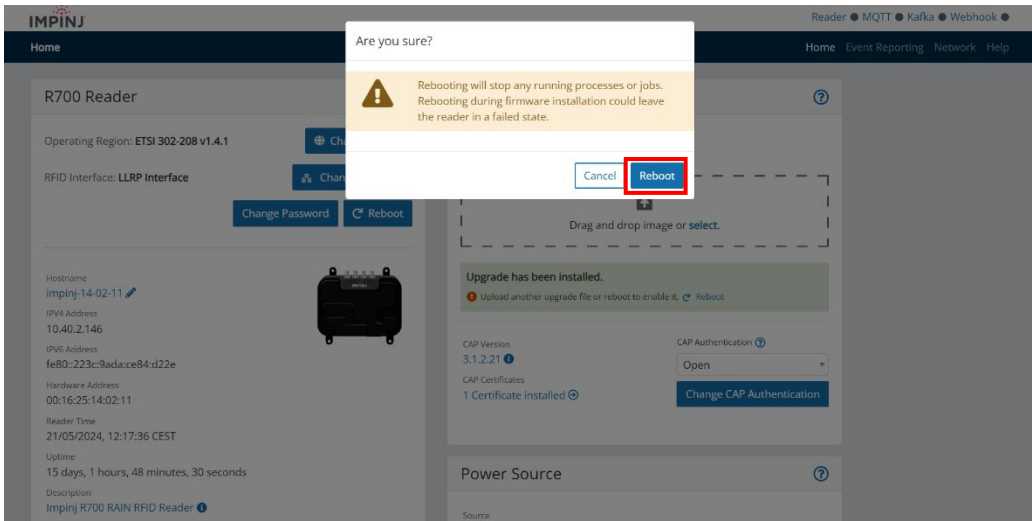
IMPINJ

Reader ● MQTT ● Kafka ● Webhook ●

Home

Home Event Reporting Network Help

Are you sure?

Rebooting will stop any running processes or jobs. Rebooting during firmware installation could leave the reader in a failed state.

Cancel Reboot

R700 Reader

Operating Region: ETSI 302-208 v1.4.1

Cha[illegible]

RFID Interface: LLRP Interface

Chan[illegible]

Change Password

Reboot

Hostname
impinj-14-02-11

IPV4 Address
10.40.2.146

IPV6 Address
fe80::223c:9ada:ce84:d22e

Hardware Address
00:16:25:14:02:11

Reader Time
21/05/2024, 12:17:36 CEST

Uptime
15 days, 1 hours, 48 minutes, 30 seconds

Description
Impinj R700 RAIN RFID Reader

Drag and drop image or select.

Upgrade has been installed.

Upload another upgrade file or reboot to enable it. Reboot

CAP Version
3.1.2.21

CAP Authentication

Open

CAP Certificates
1 Certificate installed

Change CAP Authentication

Power Source

Source